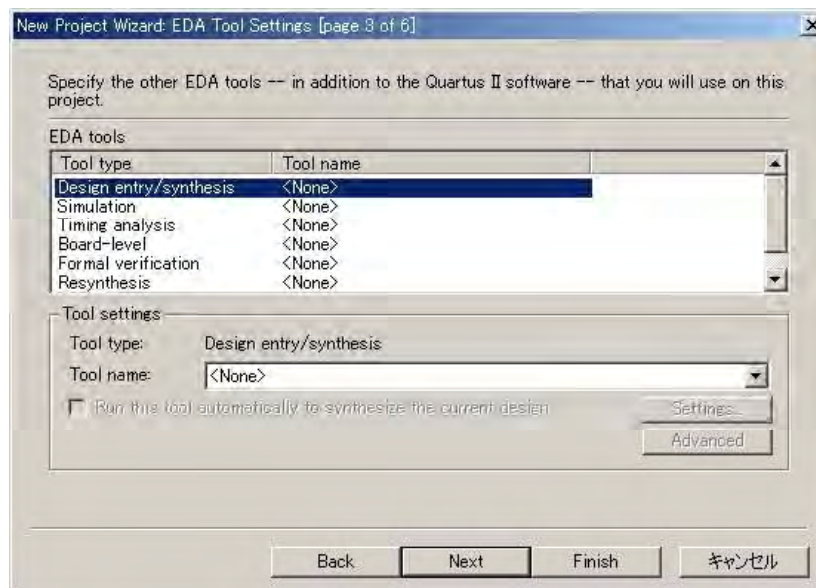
New Project Wizard: EDA Tool Settings [page 3 of 6]

Specify the other EDA tools -- in addition to the Quartus II software -- that you will use on this project.

EDA tools

| Tool type | Tool name |
|---|---|
| Design entry/synthesis | <None> |
| Simulation | <None> |
| Timing analysis | <None> |
| Board-level | <None> |
| Formal verification | <None> |
| Resynthesis | <None> |

Tool settings

Tool type: Design entry/synthesis

Tool name: <None>

Run this tool automatically to synthesize the current design

Settings...

Advanced

Back Next Finish キャンセル